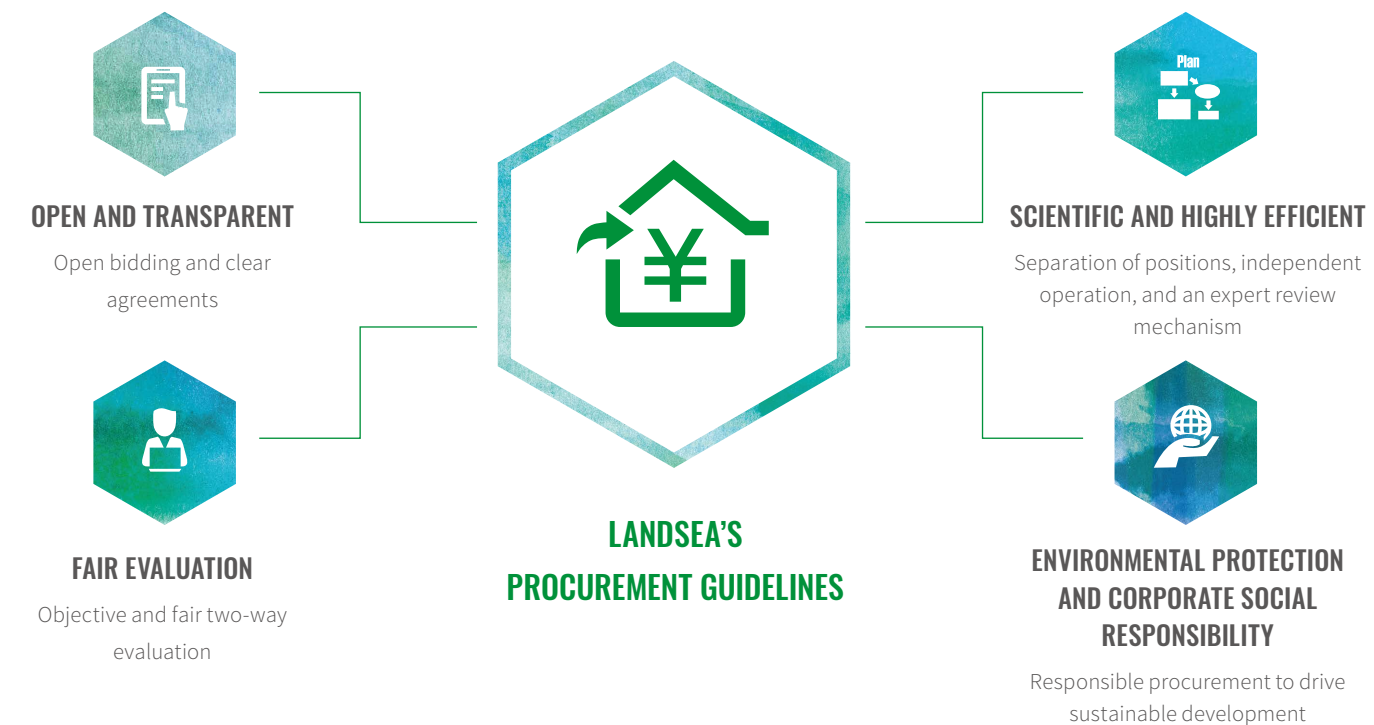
OPEN AND TRANSPARENT

Open bidding and clear agreements

FAIR EVALUATION

Objective and fair two-way evaluation

¥

LANDSEA'S PROCUREMENT GUIDELINES

Plan

SCIENTIFIC AND HIGHLY EFFICIENT

Separation of positions, independent operation, and an expert review mechanism

ENVIRONMENTAL PROTECTION AND CORPORATE SOCIAL RESPONSIBILITY

Responsible procurement to drive sustainable development